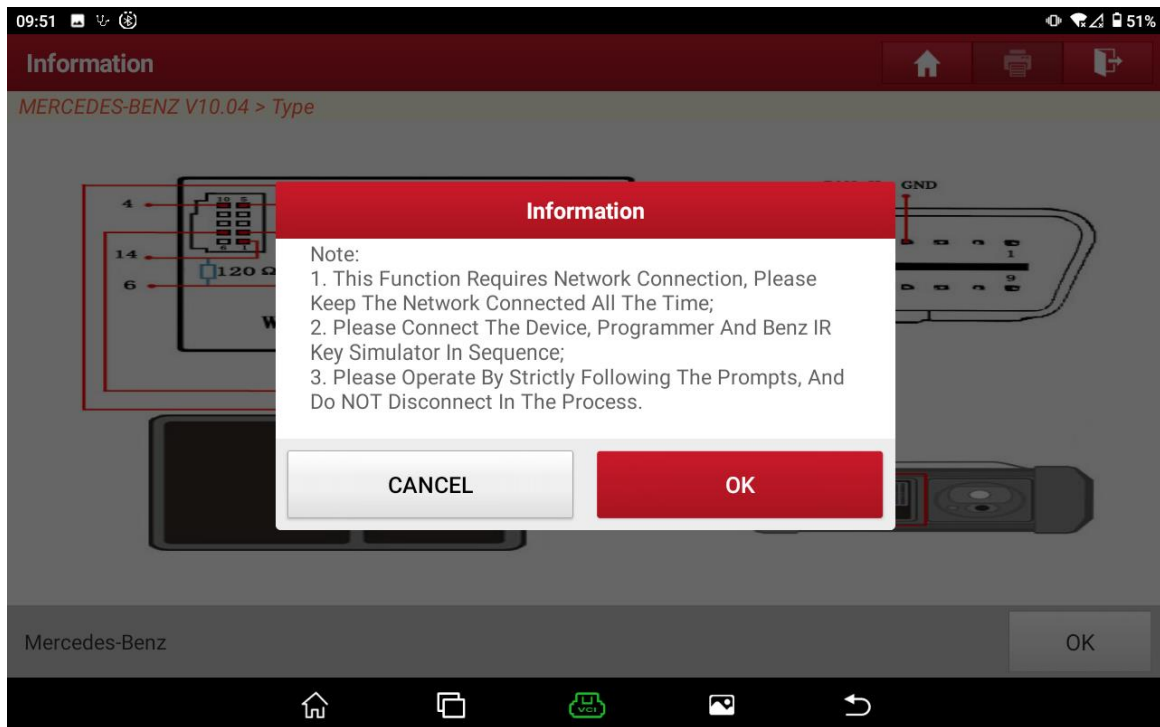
09:51 51%

Information

MERCEDES-BENZ V10.04 > Type

4
14
6
120 Ω
W
GND
1
9

Information

Note:
1. This Function Requires Network Connection, Please Keep The Network Connected All The Time;
2. Please Connect The Device, Programmer And Benz IR Key Simulator In Sequence;
3. Please Operate By Strictly Following The Prompts, And Do NOT Disconnect In The Process.

CANCEL
OK

Mercedes-Benz
OK